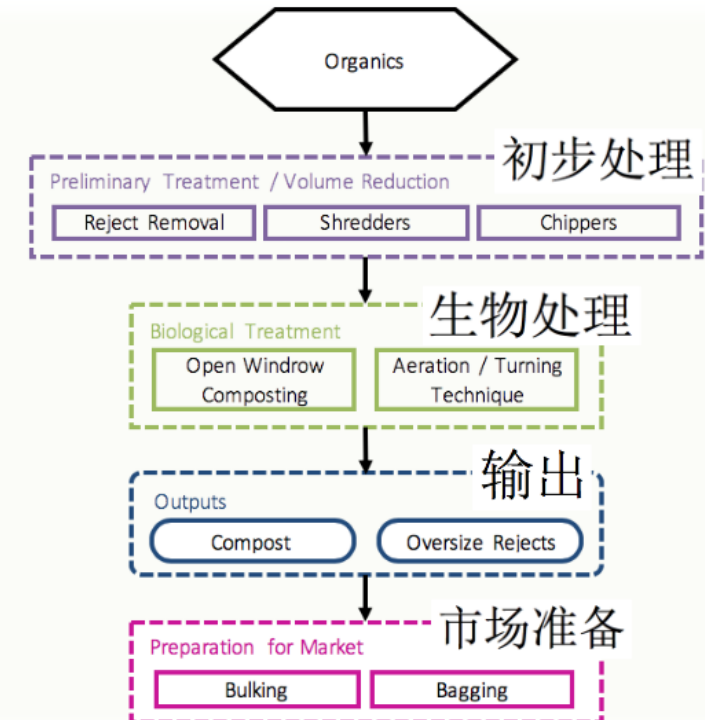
Organics

初步处理
Preliminary Treatment / Volume Reduction
Reject Removal
Shredders
Chippers

生物处理
Biological Treatment
Open Windrow Composting
Aeration / Turning Technique

输出
Outputs
Compost
Oversize Rejects

市场准备
Preparation for Market
Bulking
Bagging